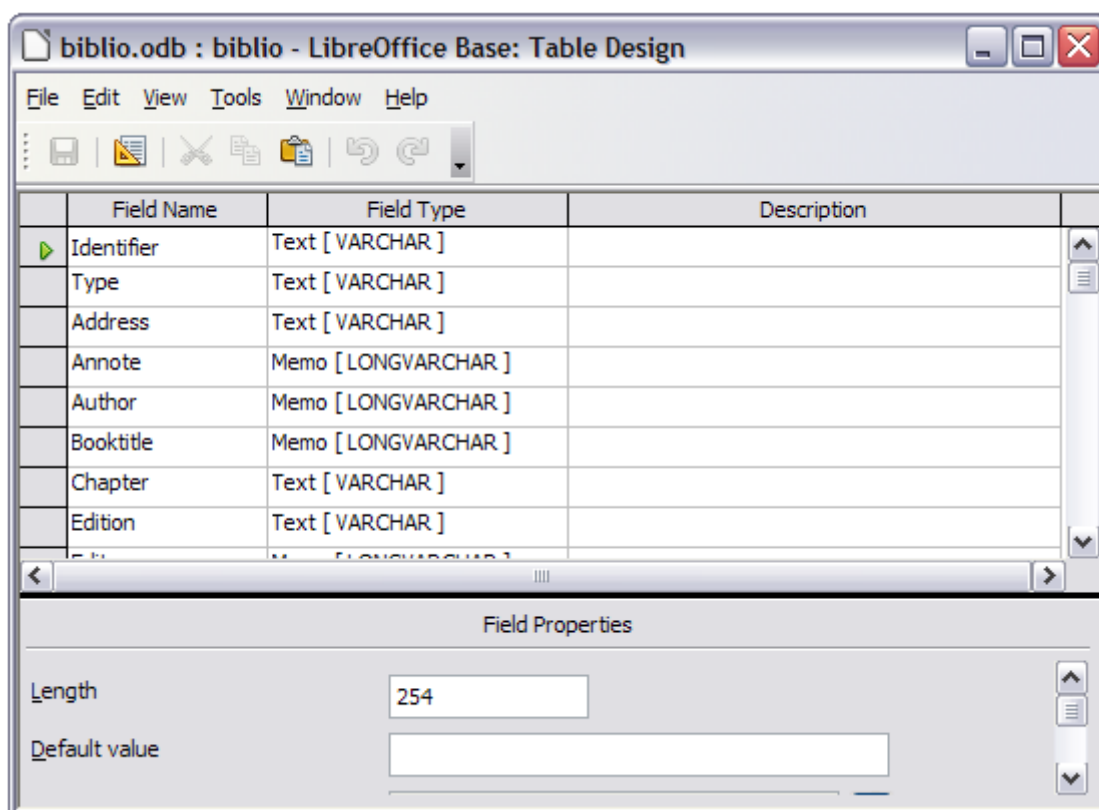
biblio.odb : biblio - LibreOffice Base: Table Design

File Edit View Tools Window Help

| Field Name | Field Type | Description |
|---|---|---|
| Identifier | Text [ VARCHAR ] | |
| Type | Text [ VARCHAR ] | |
| Address | Text [ VARCHAR ] | |
| Annote | Memo [ LONGVARCHAR ] | |
| Author | Memo [ LONGVARCHAR ] | |
| Booktitle | Memo [ LONGVARCHAR ] | |
| Chapter | Text [ VARCHAR ] | |
| Edition | Text [ VARCHAR ] | |
| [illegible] | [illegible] | |

Field Properties

Length 254

Default value